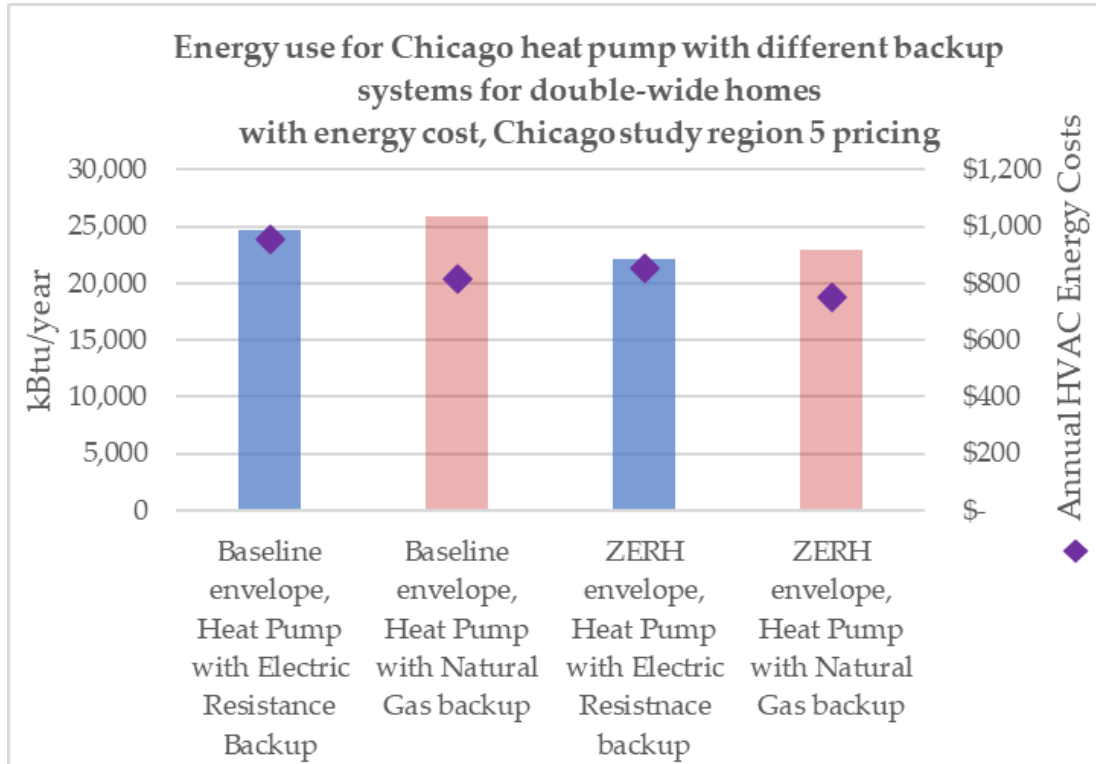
Energy use for Chicago heat pump with different backup systems for double-wide homes with energy cost, Chicago study region 5 pricing

kBtu/year

30,000
25,000
20,000
15,000
10,000
5,000
0

$1,200
$1,000
$800
$600
$400
$200
$-

Annual HVAC Energy Costs

Baseline envelope, Heat Pump with Electric Resistance Backup

Baseline envelope, Heat Pump with Natural Gas backup

ZERH envelope, Heat Pump with Electric Resistnace backup

ZERH envelope, Heat Pump with Natural Gas backup